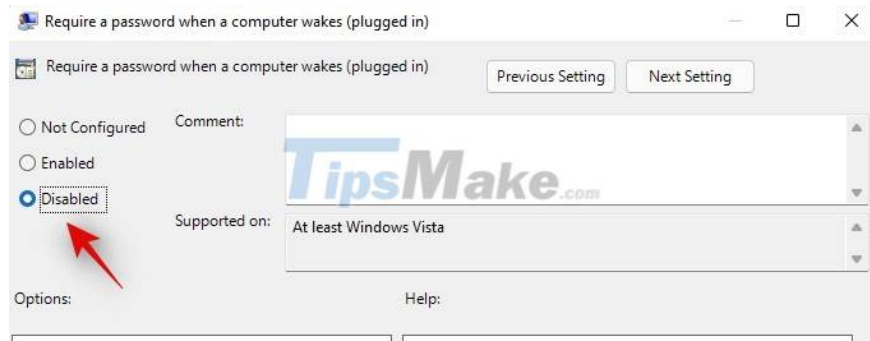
Require a password when a computer wakes (plugged in)

Require a password when a computer wakes (plugged in)

Previous Setting

Next Setting

Not Configured

Enabled

Disabled

Comment:

TipsMake.com

Supported on:

At least Windows Vista

Options:

Help: